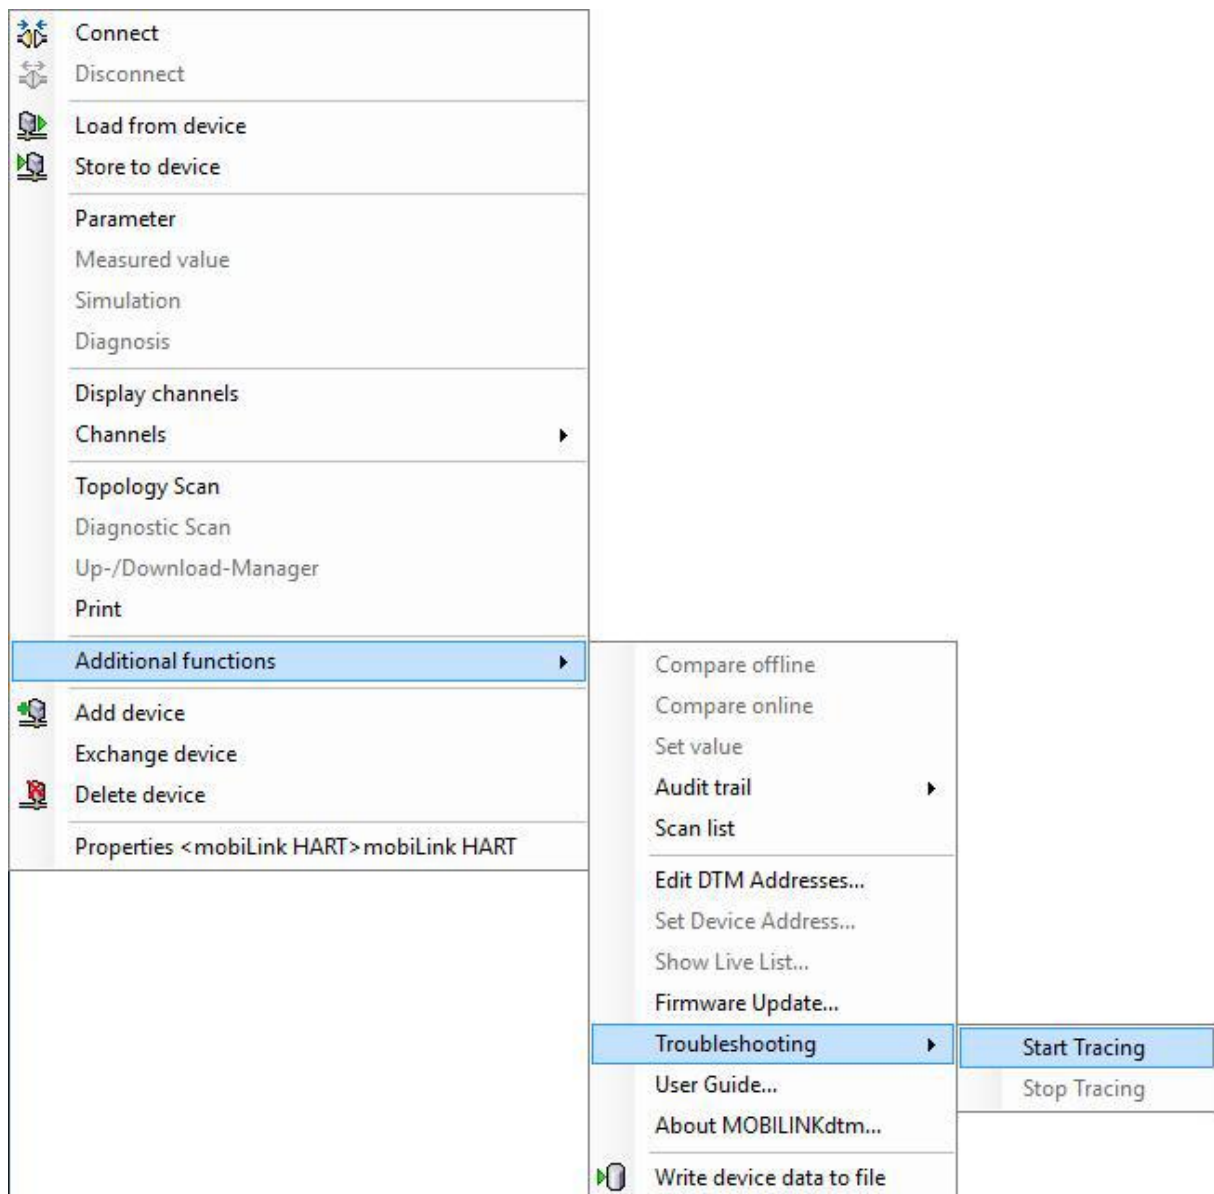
Connect
Disconnect
Load from device
Store to device
Parameter
Measured value
Simulation
Diagnosis
Display channels
Channels
Topology Scan
Diagnostic Scan
Up-/Download-Manager
Print
Additional functions
Add device
Exchange device
Delete device
Properties <mobiLink HART>mobiLink HART

Compare offline
Compare online
Set value
Audit trail
Scan list
Edit DTM Addresses...
Set Device Address...
Show Live List...
Firmware Update...
Troubleshooting
User Guide...
About MOBILINKdtm...
Write device data to file

Start Tracing
Stop Tracing